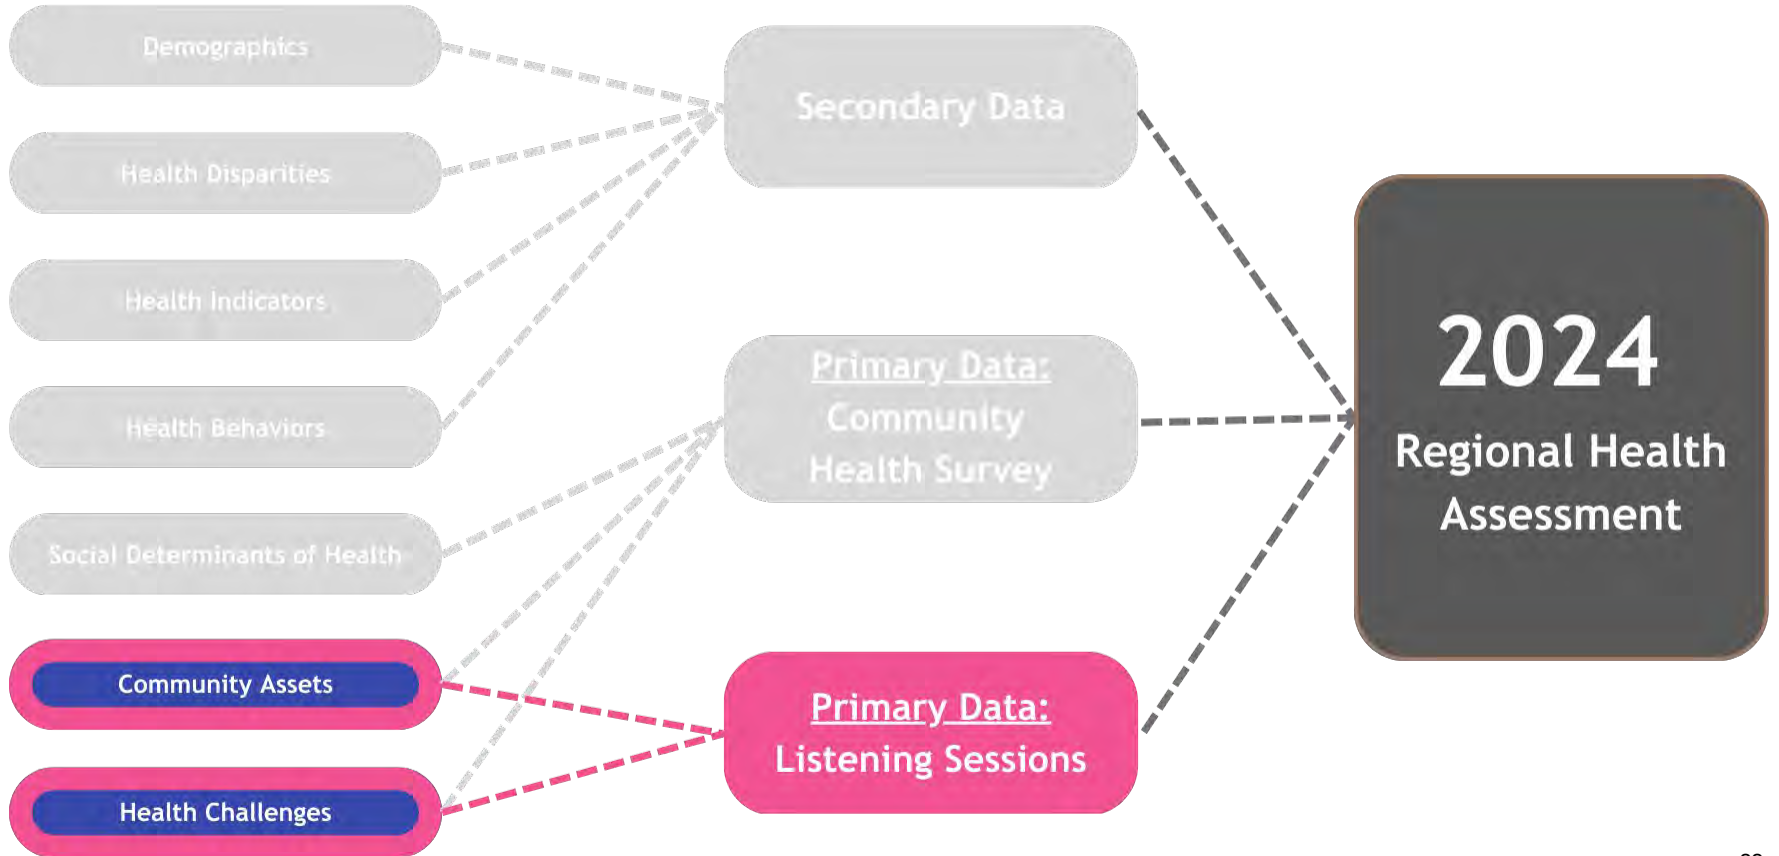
Demographics

Health Disparities

Health Indicators

Health Behaviors

Social Determinants of Health

Community Assets

Health Challenges

Secondary Data

Primary Data: Community Health Survey

Primary Data: Listening Sessions

2024 Regional Health Assessment